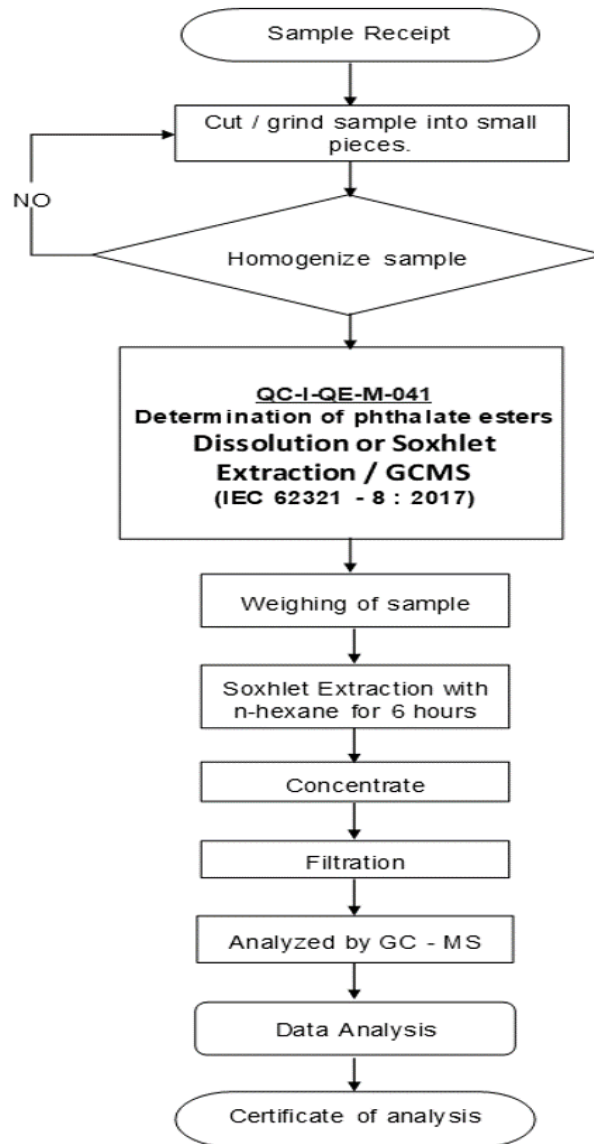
Sample Receipt

Cut / grind sample into small pieces.

NO

Homogenize sample

QC-I-QE-M-041
Determination of phthalate esters
Dissolution or Soxhlet Extraction / GCMS
(IEC 62321 - 8 : 2017)

Weighing of sample

Soxhlet Extraction with n-hexane for 6 hours

Concentrate

Filtration

Analyzed by GC - MS

Data Analysis

Certificate of analysis